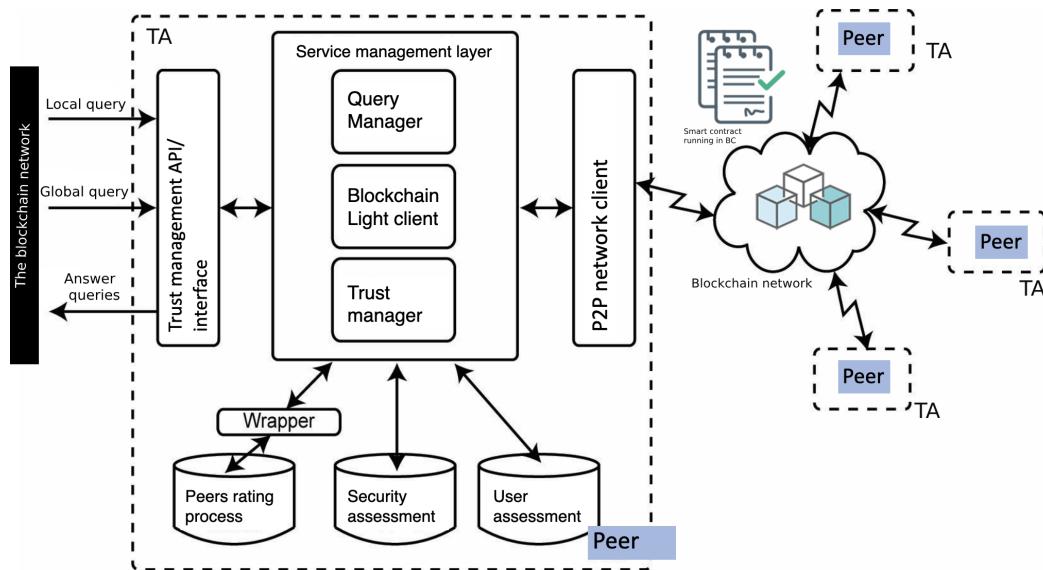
The blockchain network

Local query

Global query

Answer queries

TA

Trust management API/ interface

Service management layer

Query Manager

Blockchain Light client

Trust manager

P2P network client

Wrapper

Peers rating process

Security assessment

User assessment

Peer

Smart contract running in BC

Blockchain network

Peer

TA

Peer

TA

Peer

TA